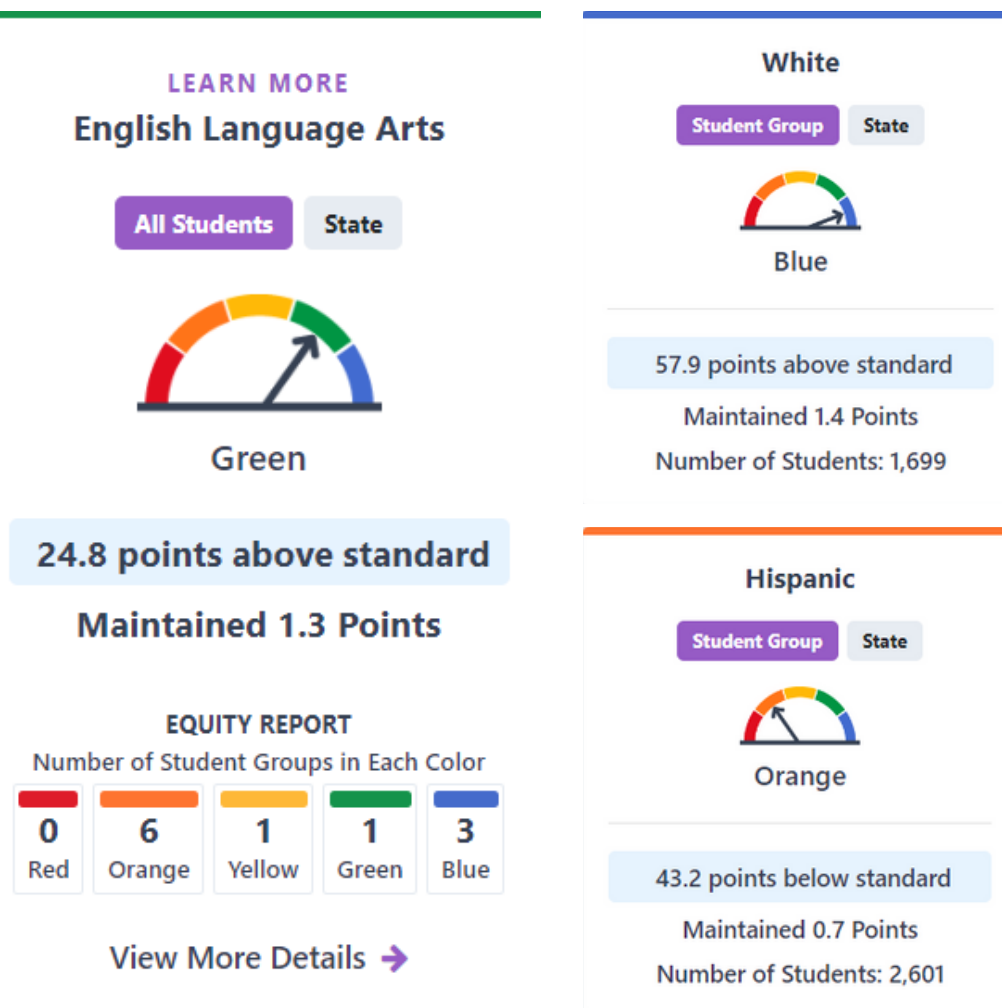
LEARN MORE
English Language Arts

All Students State

Green

24.8 points above standard

Maintained 1.3 Points

EQUITY REPORT
Number of Student Groups in Each Color

| 0 | 6 | 1 | 1 | 3 |
|---|---|---|---|---|
| Red | Orange | Yellow | Green | Blue |

View More Details

White

Student Group State

Blue

57.9 points above standard

Maintained 1.4 Points

Number of Students: 1,699

Hispanic

Student Group State

Orange

43.2 points below standard

Maintained 0.7 Points

Number of Students: 2,601